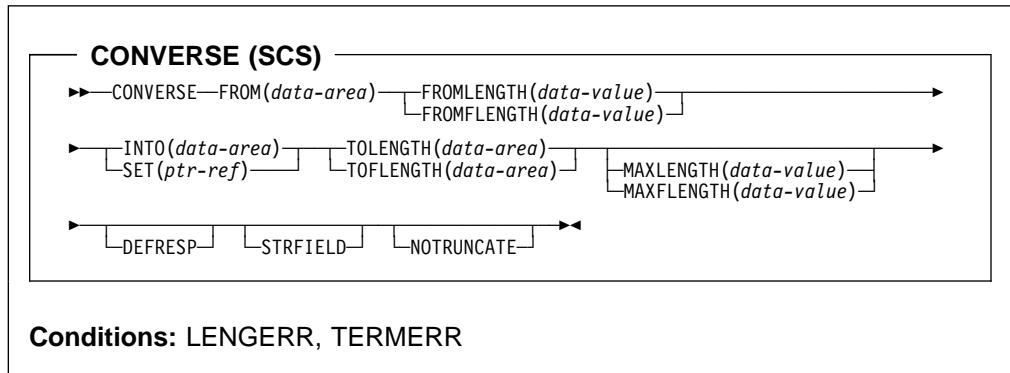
CONVERSE (SCS)

CONVERSE FROM(data-area) FROMLENGTH(data-value)
FROMFLENGTH(data-value)

INTO(data-area) TOLENGTH(data-area) MAXLENGTH(data-value)
SET(ptr-ref) TOFLENGTH(data-area) MAXFLENGTH(data-value)

DEFRESP STRFIELD NOTRUNCATE

Conditions: LENGERR, TERMERR